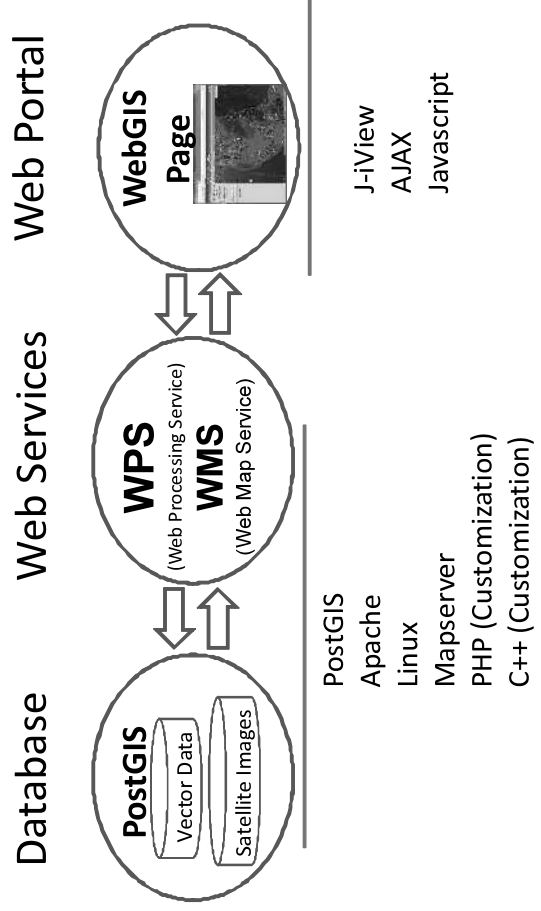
Database

PostGIS

Vector Data

Satellite Images

Web Services

WPS
(Web Processing Service)

WMS
(Web Map Service)

Web Portal

WebGIS Page

PostGIS
Apache
Linux
Mapserver
PHP (Customization)
C++ (Customization)

J-iView
AJAX
Javascript